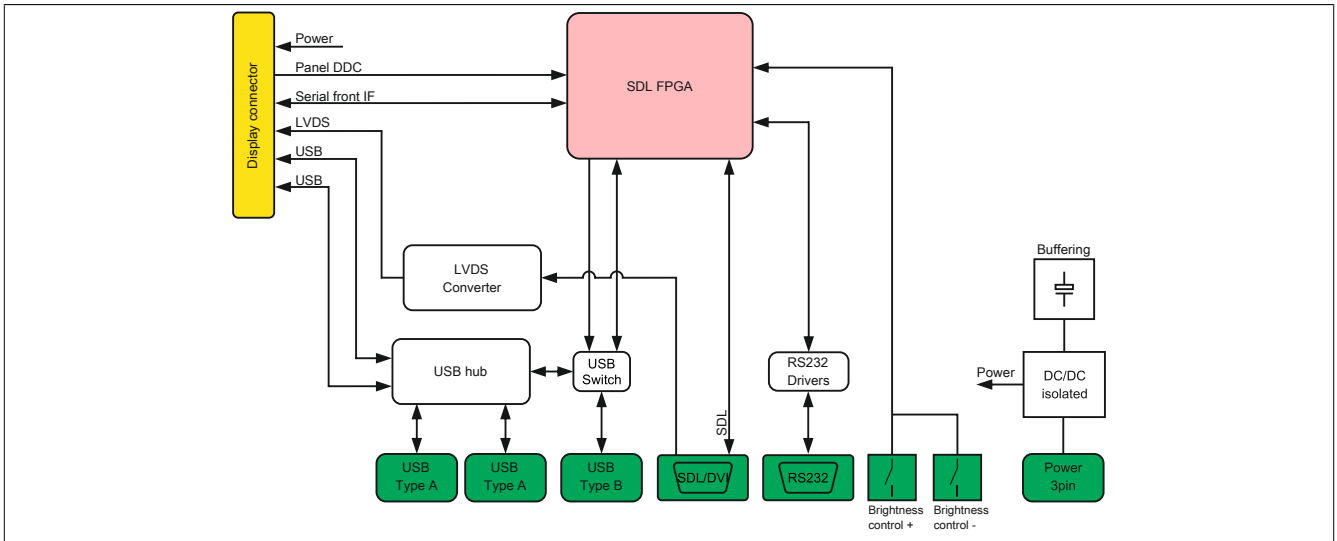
Display connector
Power
Panel DDC
Serial front IF
LVDS
USB
USB
SDL FPGA
LVDS Converter
USB hub
USB Switch
SDL
RS232 Drivers
Buffering
Power
DC/DC isolated
USB Type A
USB Type A
USB Type B
SDL/DVI
RS232
Brightness control +
Brightness control -
Power 3pin